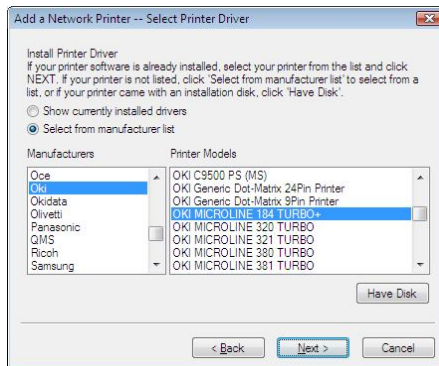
Add a Network Printer -- Select Printer Driver

Install Printer Driver
If your printer software is already installed, select your printer from the list and click NEXT. If your printer is not listed, click 'Select from manufacturer list' to select from a list, or if your printer came with an installation disk, click 'Have Disk'.

Show currently installed drivers
Select from manufacturer list

Manufacturers
Oce
Oki
Okidata
Olivetti
Panasonic
QMS
Ricoh
Samsung

Printer Models
OKI C9500 PS (MS)
OKI Generic Dot-Matrix 24Pin Printer
OKI Generic Dot-Matrix 9Pin Printer
OKI MICROLINE 184 TURBO+
OKI MICROLINE 320 TURBO
OKI MICROLINE 321 TURBO
OKI MICROLINE 380 TURBO
OKI MICROLINE 381 TURBO

Have Disk

< Back
Next >
Cancel